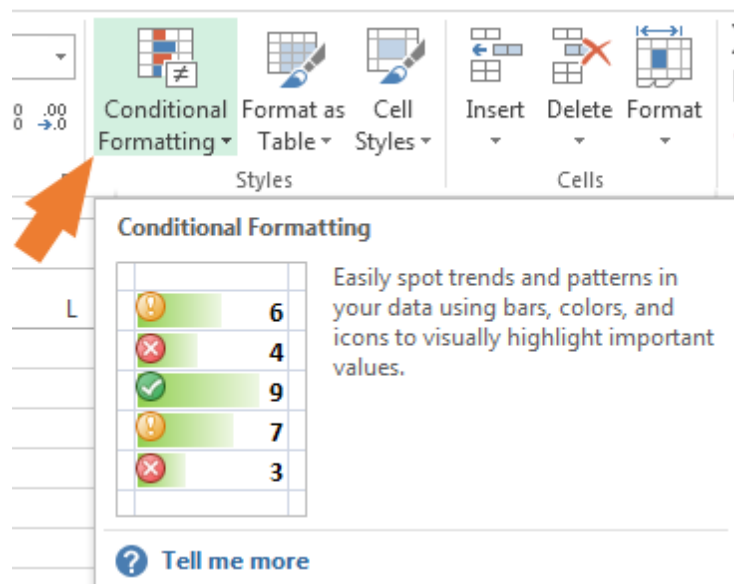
Conditional Formatting ▾

Format as Table ▾

Cell Styles ▾

Insert ▾

Delete ▾

Format ▾

Styles

Cells

L

Conditional Formatting

| 6 |
|---|
| 4 |
| 9 |
| 7 |
| 3 |

Easily spot trends and patterns in your data using bars, colors, and icons to visually highlight important values.

Tell me more